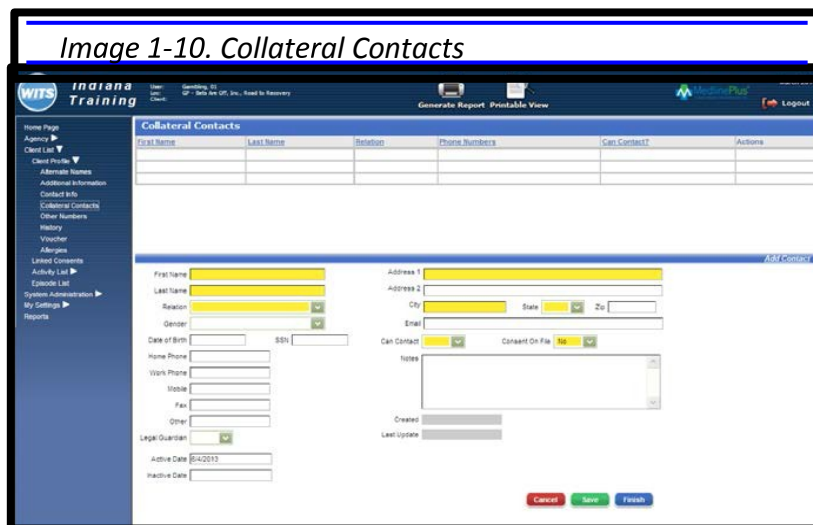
Image 1-10. Collateral Contacts

WITS Indiana Training

User: Gambling, 01
Loc: GF - Bets Are Off, Inc., Road to Recovery
Client:

Generate Report Printable View

MedlinePlus

Logout

Home Page
Agency ▶
Client List ▼
Client Profile ▼
Alternate Names
Additional Information
Contact Info
Collateral Contacts
Other Numbers
History
Voucher
Allergies
Linked Consents
Activity List ▶
Episode List
System Administration ▶
My Settings ▶
Reports

Collateral Contacts

| First Name | Last Name | Relation | Phone Numbers | Can Contact? | Actions |
|---|---|---|---|---|---|
| | | | | | |
| | | | | | |
| | | | | | |

Add Contact

First Name
Last Name
Relation
Gender
Date of Birth
SSN
Home Phone
Work Phone
Mobile
Fax
Other
Legal Guardian
Active Date 6/4/2013
Inactive Date

Address 1
Address 2
City
State
Zip
Email
Can Contact
Consent On File No
Notes
Created
Last Update

Cancel Save Finish